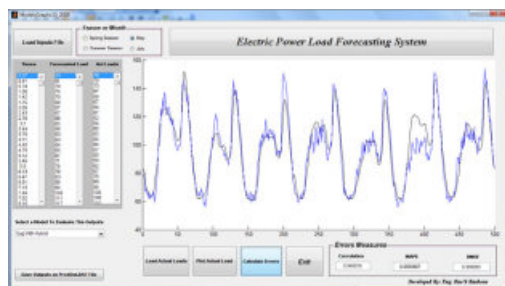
Load Inputs File

Season or Month

Spring Season

Summer Season

May

July

Electric Power Load Forecasting System

Hours

Forecasted Load

Act Loads

Select a Model To Evaluate The Outputs

Save Outputs as ProtSim2EX File

Load Actual Loads

Plot Actual Load

Calculate Errors

Exit

Errors Measures

Correlation

MAPE

RMSE

Developed By: Eng. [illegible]

140

120

100

80

60

40

0

50

100

150

200

250

300

350

400

450

500